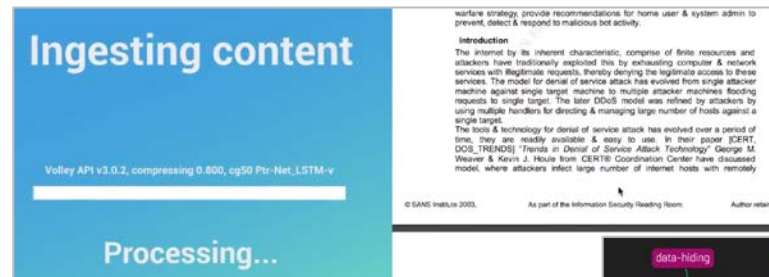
Ingesting content

Volley API v3.0.2, compressing 0.800, cg50 Ptr-Net_LSTM-v

Processing...

warfare strategy, provide recommendations for home user & system admin to prevent, detect & respond to malicious bot activity.

Introduction

The internet by its inherent characteristic, comprise of finite resources and attackers have traditionally exploited this by exhausting computer & network services with illegitimate requests, thereby denying the legitimate access to these services. The model for denial of service attack has evolved from single attacker machine against single target machine to multiple attacker machines flooding requests to single target. The later DDoS model was refined by attackers by using multiple handlers for directing & managing large number of hosts against a single target.

The tools & technology for denial of service attack has evolved over a period of time, they are readily available & easy to use. In their paper [CERT, DOS_TRENDS] "Trends in Denial of Service Attack Technology" George M. Weaver & Kevin J. Houle from CERT® Coordination Center have discussed model, where attackers infect large number of internet hosts with remotely

© SANS Institute 2003,

As part of the Information Security Reading Room.

Author retai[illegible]

data-hiding